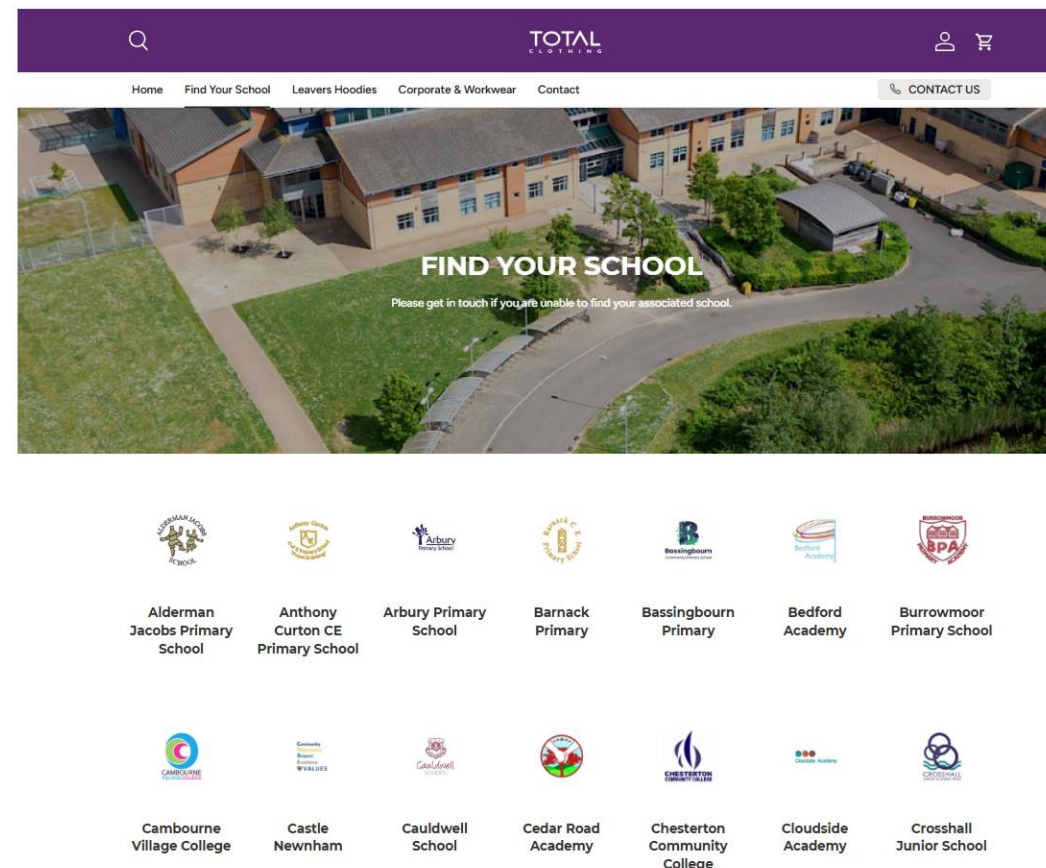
TOTAL
CLOTHING

Home Find Your School Leavers Hoodies Corporate & Workwear Contact

CONTACT US

FIND YOUR SCHOOL

Please get in touch if you are unable to find your associated school.

ALDERMAN JACOBS SCHOOL

Alderman Jacobs Primary School

Anthony Curton

Anthony Curton CE Primary School

Arbury Primary School

Arbury Primary School

Barnack C.E. Primary School

Barnack Primary

Bassingbourn

Bassingbourn Primary

Bedford Academy

Bedford Academy

BURROWMOOR BPA

Burrowmoor Primary School

CAMBOURNE VILLAGE COLLEGE

Cambourne Village College

VALUES

Castle Newnham

Cauldwell SCHOOL

Cauldwell School

Cedar Road Academy

CHESTERTON COMMUNITY COLLEGE

Chesterton Community College

Cloudside Academy

Cloudside Academy

CROSSHALL

Crosshall Junior School